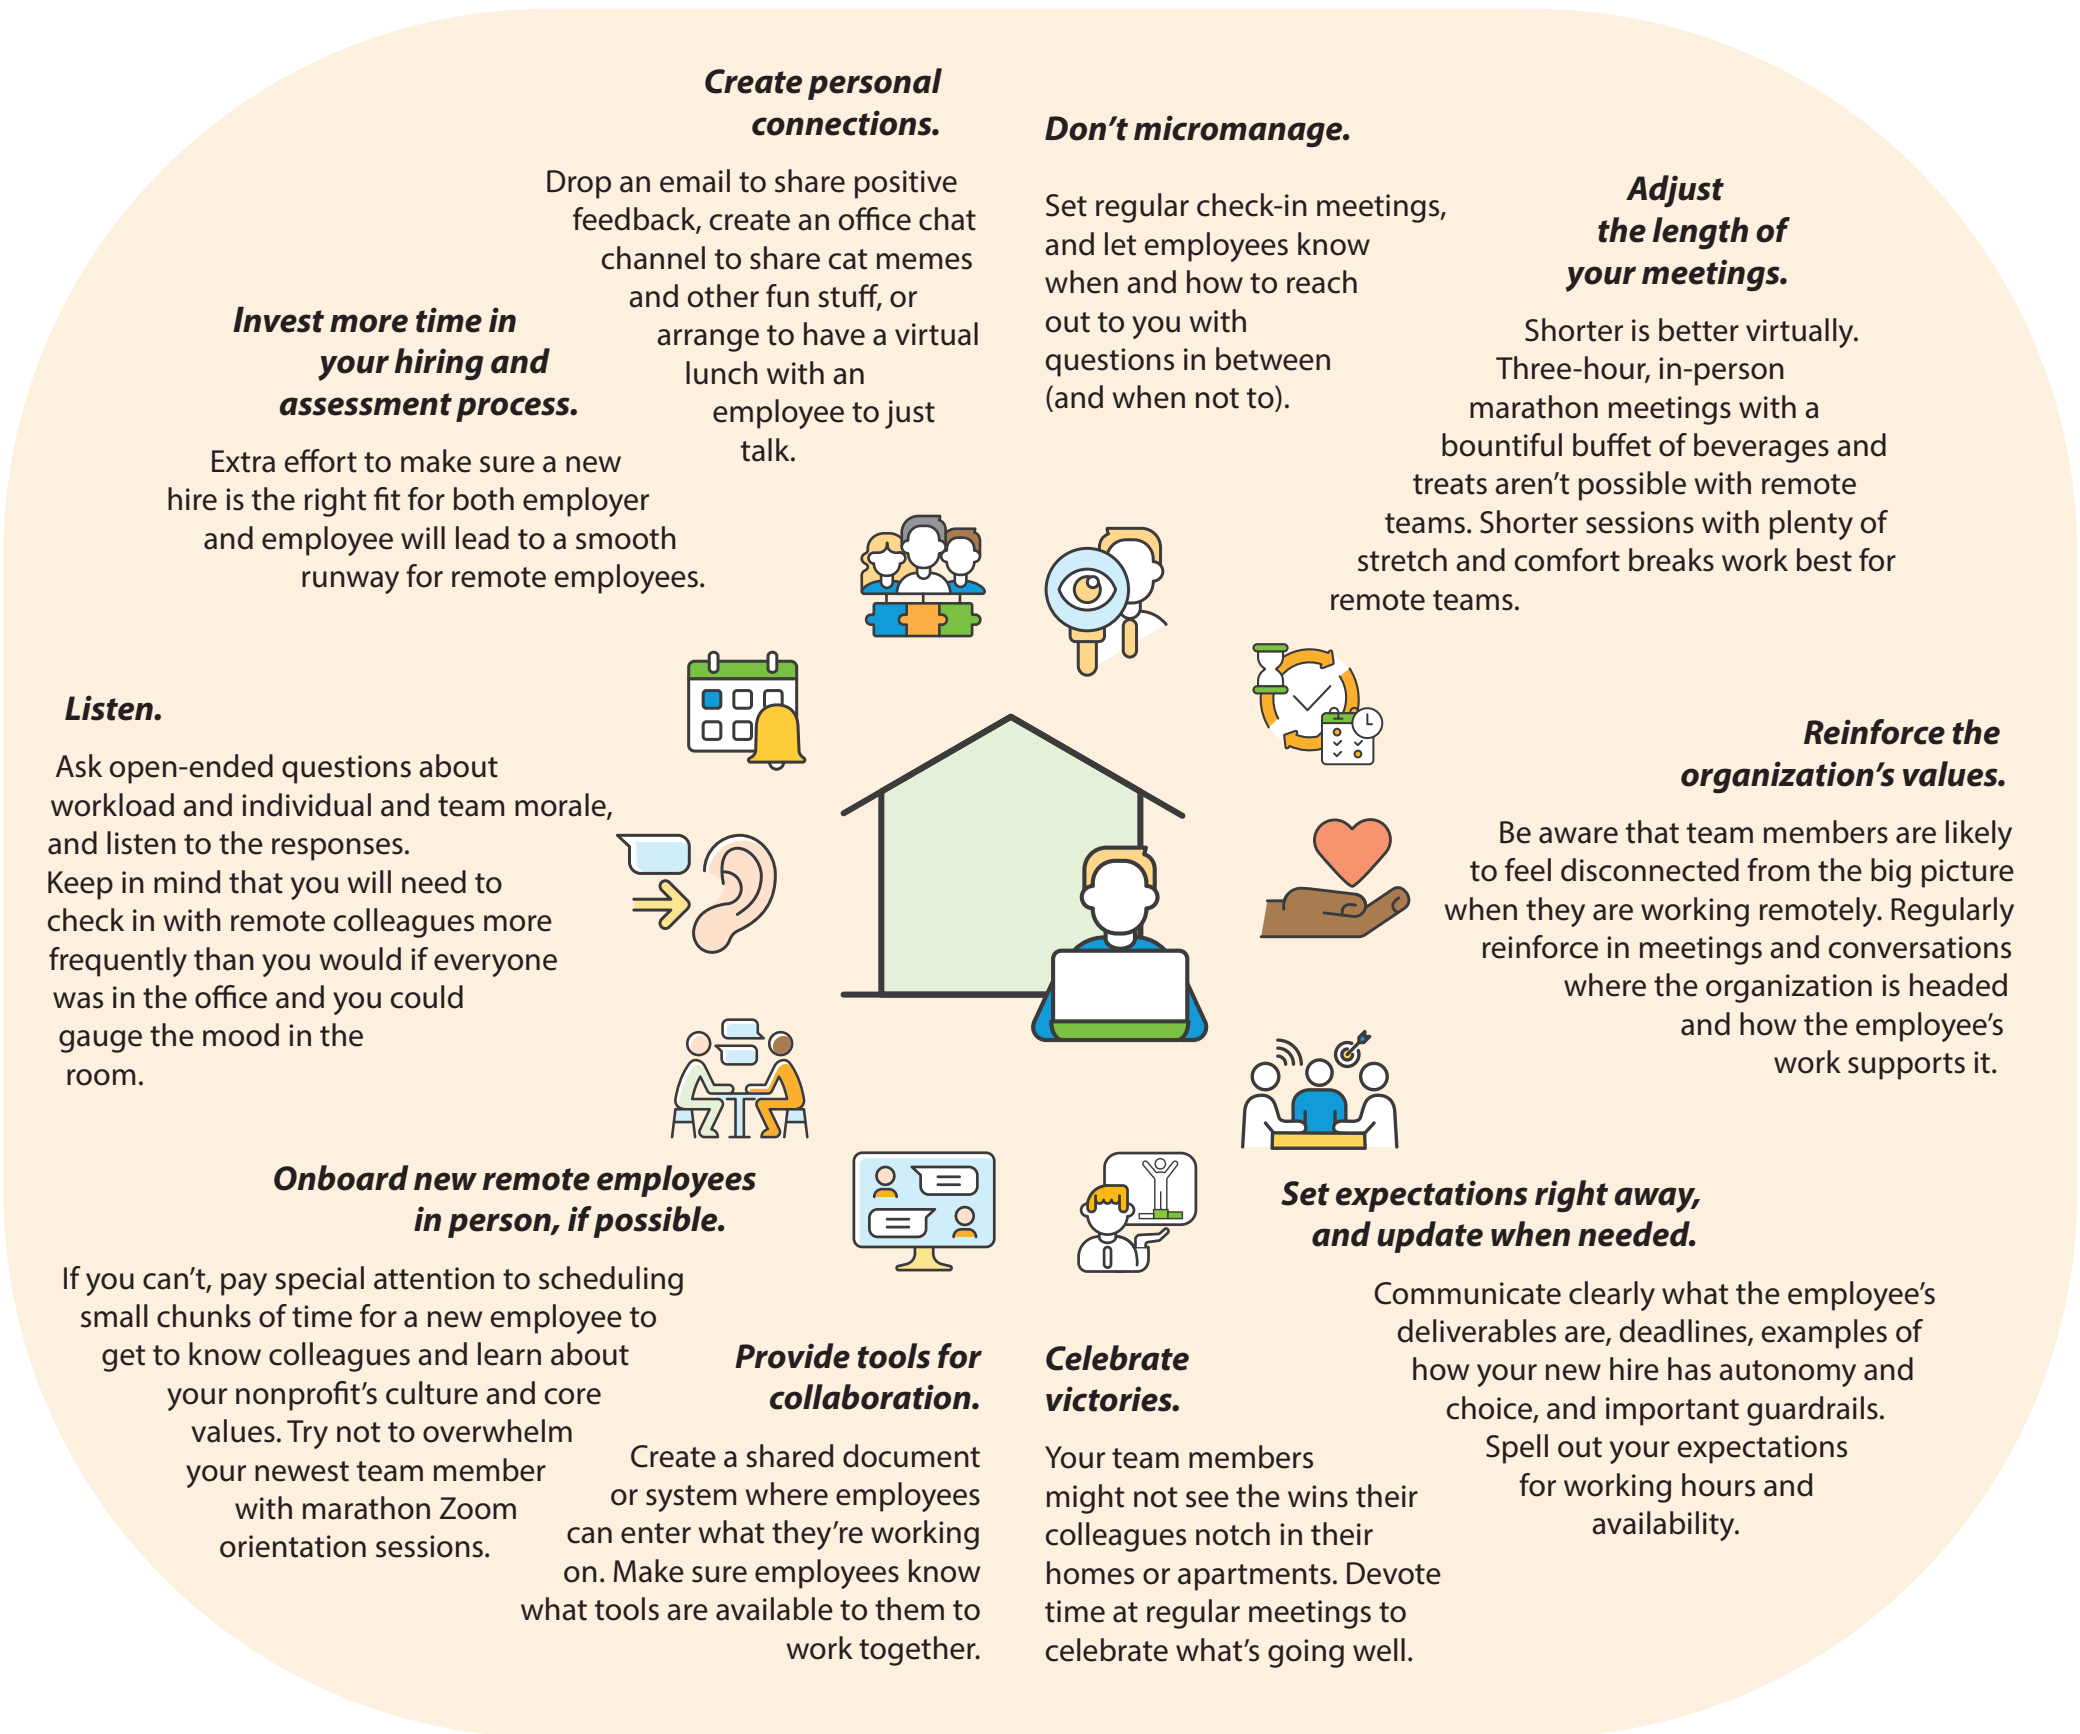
Create personal connections.

Drop an email to share positive feedback, create an office chat channel to share cat memes and other fun stuff, or arrange to have a virtual lunch with an employee to just talk.

Don't micromanage.

Set regular check-in meetings, and let employees know when and how to reach out to you with questions in between (and when not to).

Adjust the length of your meetings.

Shorter is better virtually. Three-hour, in-person marathon meetings with a bountiful buffet of beverages and treats aren't possible with remote teams. Shorter sessions with plenty of stretch and comfort breaks work best for remote teams.

Invest more time in your hiring and assessment process.

Extra effort to make sure a new hire is the right fit for both employer and employee will lead to a smooth runway for remote employees.

Listen.

Ask open-ended questions about workload and individual and team morale, and listen to the responses. Keep in mind that you will need to check in with remote colleagues more frequently than you would if everyone was in the office and you could gauge the mood in the room.

Reinforce the organization's values.

Be aware that team members are likely to feel disconnected from the big picture when they are working remotely. Regularly reinforce in meetings and conversations where the organization is headed and how the employee's work supports it.

Onboard new remote employees in person, if possible.

If you can't, pay special attention to scheduling small chunks of time for a new employee to get to know colleagues and learn about your nonprofit's culture and core values. Try not to overwhelm your newest team member with marathon Zoom orientation sessions.

Provide tools for collaboration.

Create a shared document or system where employees can enter what they're working on. Make sure employees know what tools are available to them to work together.

Celebrate victories.

Your team members might not see the wins their colleagues notch in their homes or apartments. Devote time at regular meetings to celebrate what's going well.

Set expectations right away, and update when needed.

Communicate clearly what the employee's deliverables are, deadlines, examples of how your new hire has autonomy and choice, and important guardrails. Spell out your expectations for working hours and availability.